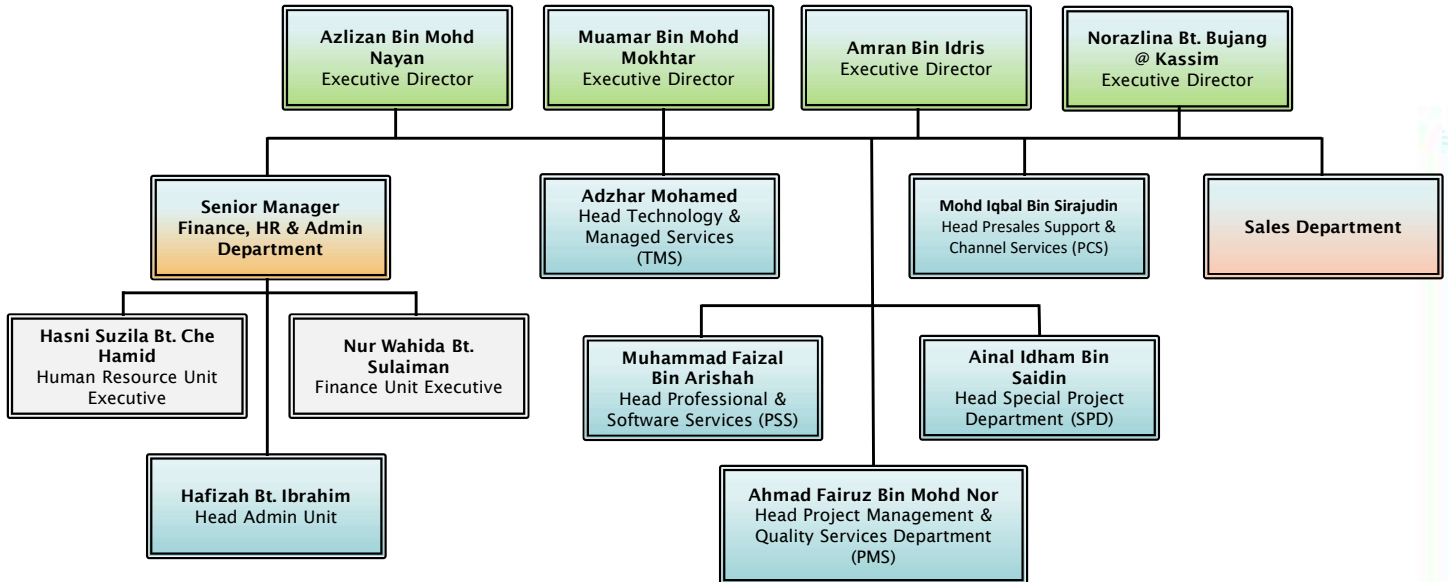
Azlizan Bin Mohd Nayan
Executive Director

Muamar Bin Mohd Mokhtar
Executive Director

Amran Bin Idris
Executive Director

Norazlina Bt. Bujang @ Kassim
Executive Director

Senior Manager Finance, HR & Admin Department

Adzhar Mohamed
Head Technology & Managed Services (TMS)

Mohd Iqbal Bin Sirajudin
Head Presales Support & Channel Services (PCS)

Sales Department

Hasni Suzila Bt. Che Hamid
Human Resource Unit Executive

Nur Wahida Bt. Sulaiman
Finance Unit Executive

Muhammad Faizal Bin Arishah
Head Professional & Software Services (PSS)

Ainal Idham Bin Saidin
Head Special Project Department (SPD)

Hafizah Bt. Ibrahim
Head Admin Unit

Ahmad Fairuz Bin Mohd Nor
Head Project Management & Quality Services Department (PMS)